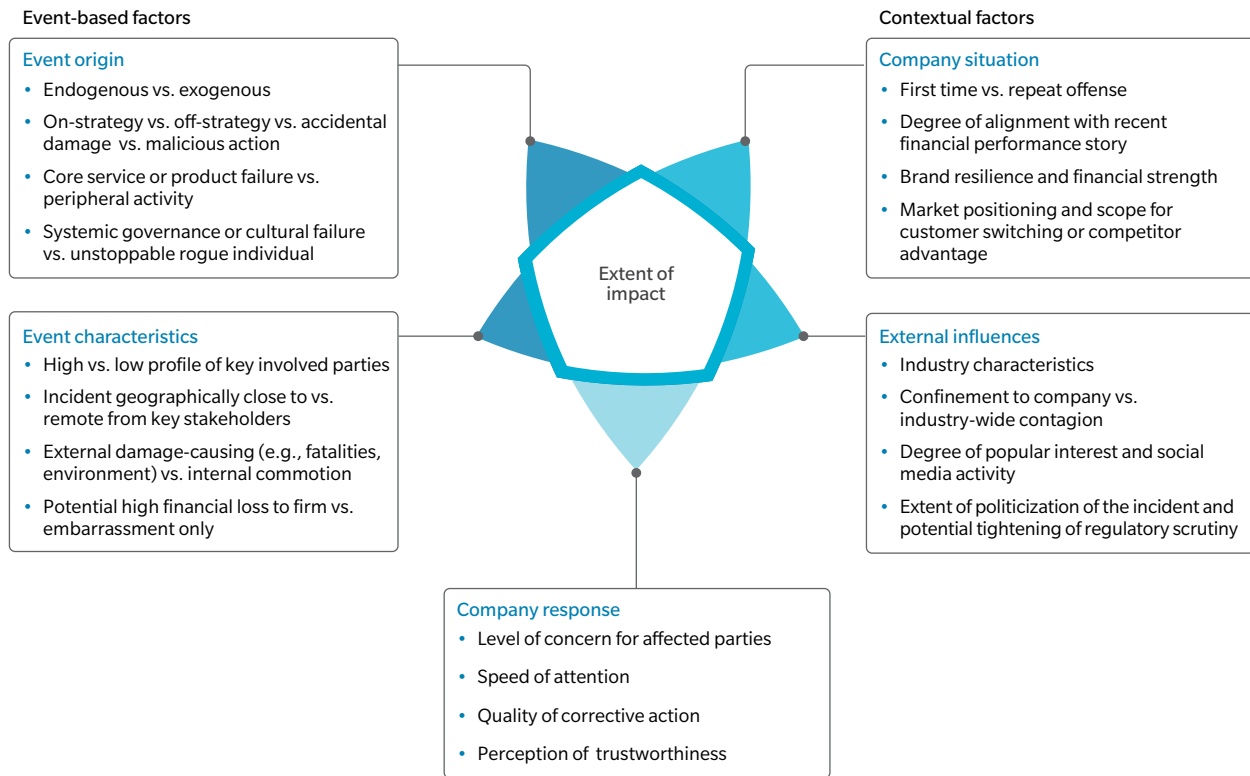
Event-based factors

Contextual factors

Event origin
- Endogenous vs. exogenous
- On-strategy vs. off-strategy vs. accidental damage vs. malicious action
- Core service or product failure vs. peripheral activity
- Systemic governance or cultural failure vs. unstoppable rogue individual

Company situation
- First time vs. repeat offense
- Degree of alignment with recent financial performance story
- Brand resilience and financial strength
- Market positioning and scope for customer switching or competitor advantage

Extent of impact

Event characteristics
- High vs. low profile of key involved parties
- Incident geographically close to vs. remote from key stakeholders
- External damage-causing (e.g., fatalities, environment) vs. internal commotion
- Potential high financial loss to firm vs. embarrassment only

External influences
- Industry characteristics
- Confinement to company vs. industry-wide contagion
- Degree of popular interest and social media activity
- Extent of politicization of the incident and potential tightening of regulatory scrutiny

Company response
- Level of concern for affected parties
- Speed of attention
- Quality of corrective action
- Perception of trustworthiness